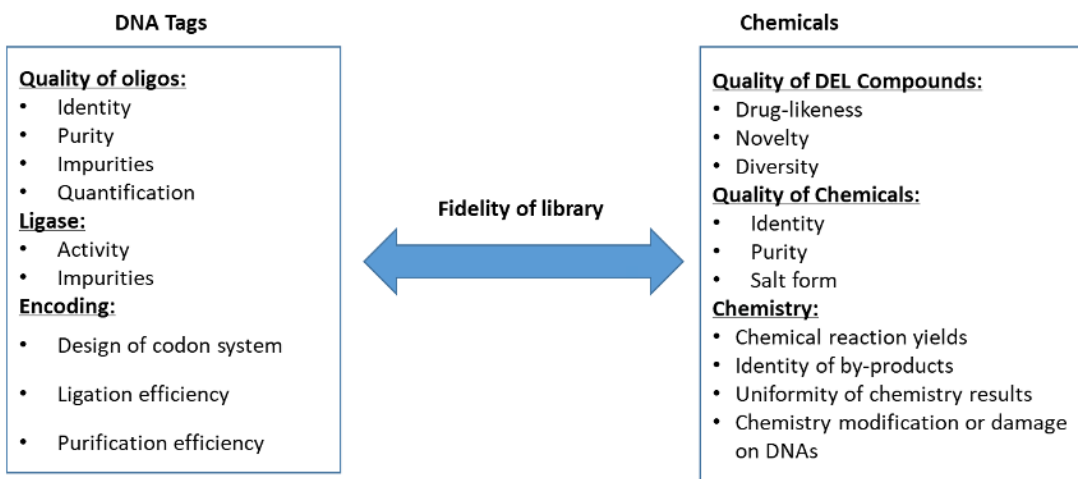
DNA Tags

Quality of oligos:
• Identity
• Purity
• Impurities
• Quantification
Ligase:
• Activity
• Impurities
Encoding:
• Design of codon system
• Ligation efficiency
• Purification efficiency

Fidelity of library

Chemicals

Quality of DEL Compounds:
• Drug-likeness
• Novelty
• Diversity
Quality of Chemicals:
• Identity
• Purity
• Salt form
Chemistry:
• Chemical reaction yields
• Identity of by-products
• Uniformity of chemistry results
• Chemistry modification or damage on DNAs